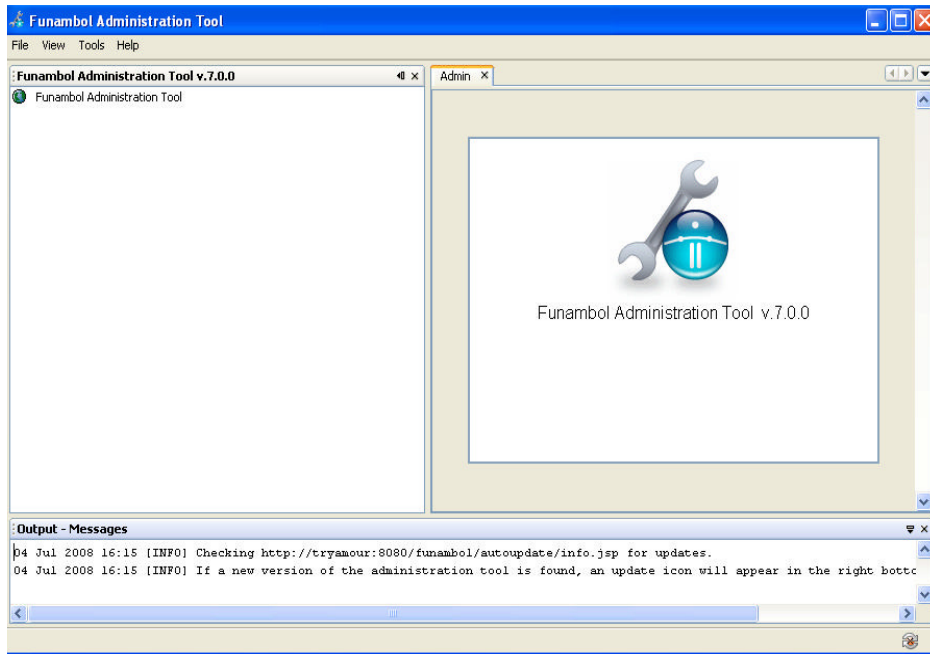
Funambol Administration Tool

File View Tools Help

Funambol Administration Tool v.7.0.0

Funambol Administration Tool

Admin ×

Funambol Administration Tool v.7.0.0

Output - Messages

04 Jul 2008 16:15 [INFO] Checking http://tryamour:8080/funambol/autoupdate/info.jsp for updates.
04 Jul 2008 16:15 [INFO] If a new version of the administration tool is found, an update icon will appear in the right botto